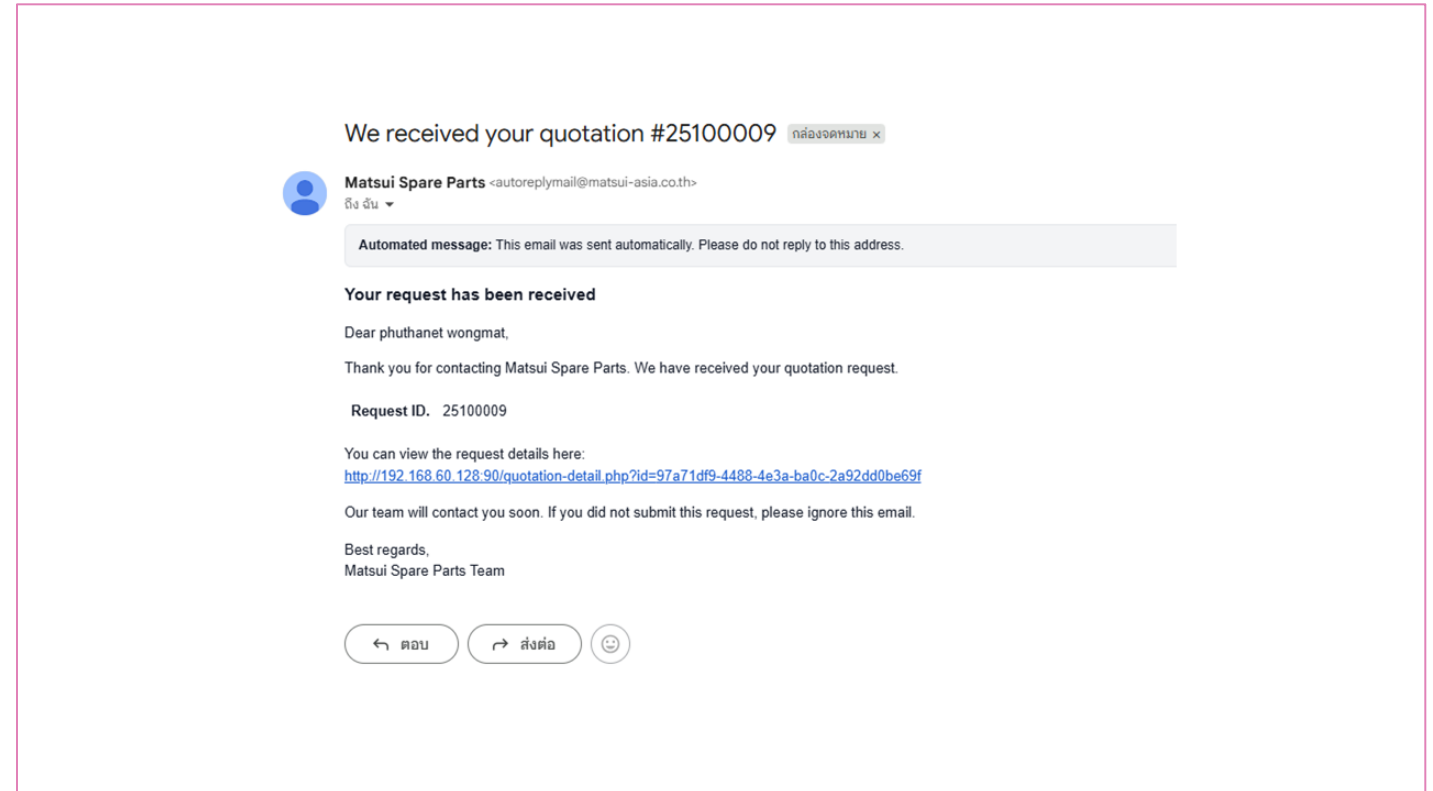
We received your quotation #25100009 กล่องจดหมาย ×

Matsui Spare Parts <autoreplymail@matsui-asia.co.th>
ถึง ฉัน ▾

Automated message: This email was sent automatically. Please do not reply to this address.

Your request has been received

Dear phuthanet wongmat,

Thank you for contacting Matsui Spare Parts. We have received your quotation request.

Request ID. 25100009

You can view the request details here:
http://192.168.60.128:90/quotation-detail.php?id=97a71df9-4488-4e3a-ba0c-2a92dd0be69f

Our team will contact you soon. If you did not submit this request, please ignore this email.

Best regards,
Matsui Spare Parts Team

ตอบ
ส่งต่อ